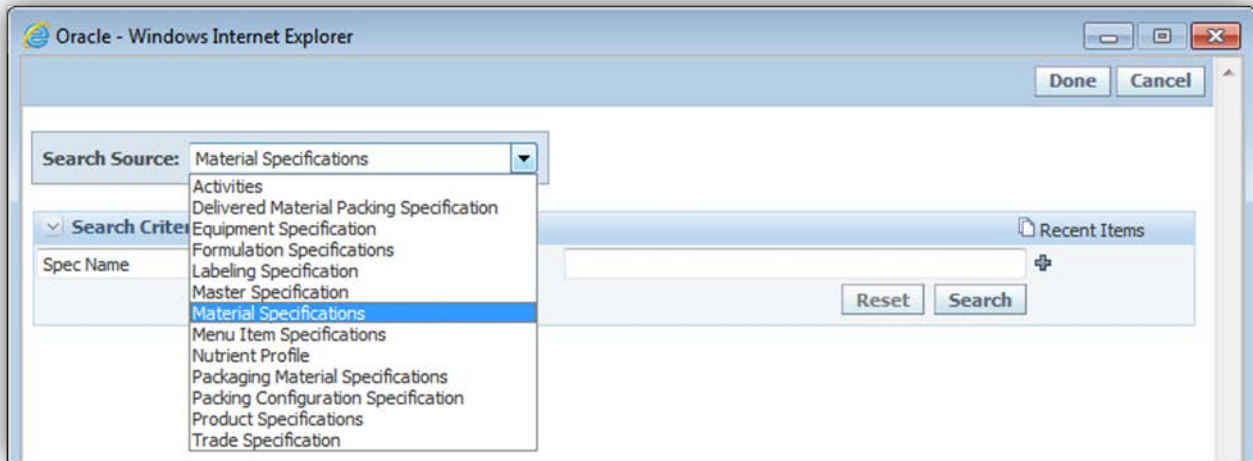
Oracle - Windows Internet Explorer

Done Cancel

Search Source: Material Specifications

Activities
Delivered Material Packing Specification
Equipment Specification
Formulation Specifications
Labeling Specification
Master Specification
Material Specifications
Menu Item Specifications
Nutrient Profile
Packaging Material Specifications
Packing Configuration Specification
Product Specifications
Trade Specification

Search Criter

Recent Items

Spec Name

Reset Search